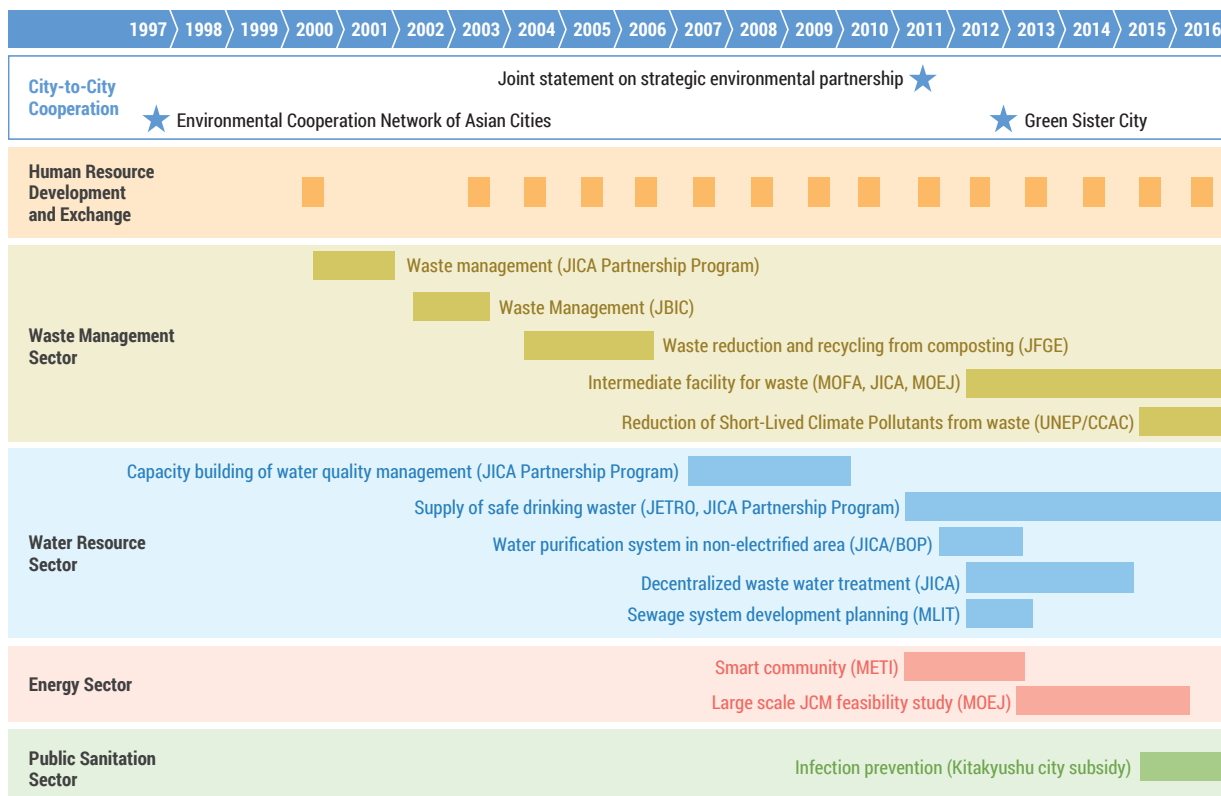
1997 1998 1999 2000 2001 2002 2003 2004 2005 2006 2007 2008 2009 2010 2011 2012 2013 2014 2015 2016

City-to-City Cooperation

Joint statement on strategic environmental partnership

Environmental Cooperation Network of Asian Cities

Green Sister City

Human Resource Development and Exchange

Waste Management Sector

Waste management (JICA Partnership Program)

Waste Management (JBIC)

Waste reduction and recycling from composting (JFGE)

Intermediate facility for waste (MOFA, JICA, MOEJ)

Reduction of Short-Lived Climate Pollutants from waste (UNEP/CCAC)

Water Resource Sector

Capacity building of water quality management (JICA Partnership Program)

Supply of safe drinking waster (JETRO, JICA Partnership Program)

Water purification system in non-electrified area (JICA/BOP)

Decentralized waste water treatment (JICA)

Sewage system development planning (MLIT)

Energy Sector

Smart community (METI)

Large scale JCM feasibility study (MOEJ)

Public Sanitation Sector

Infection prevention (Kitakyushu city subsidy)